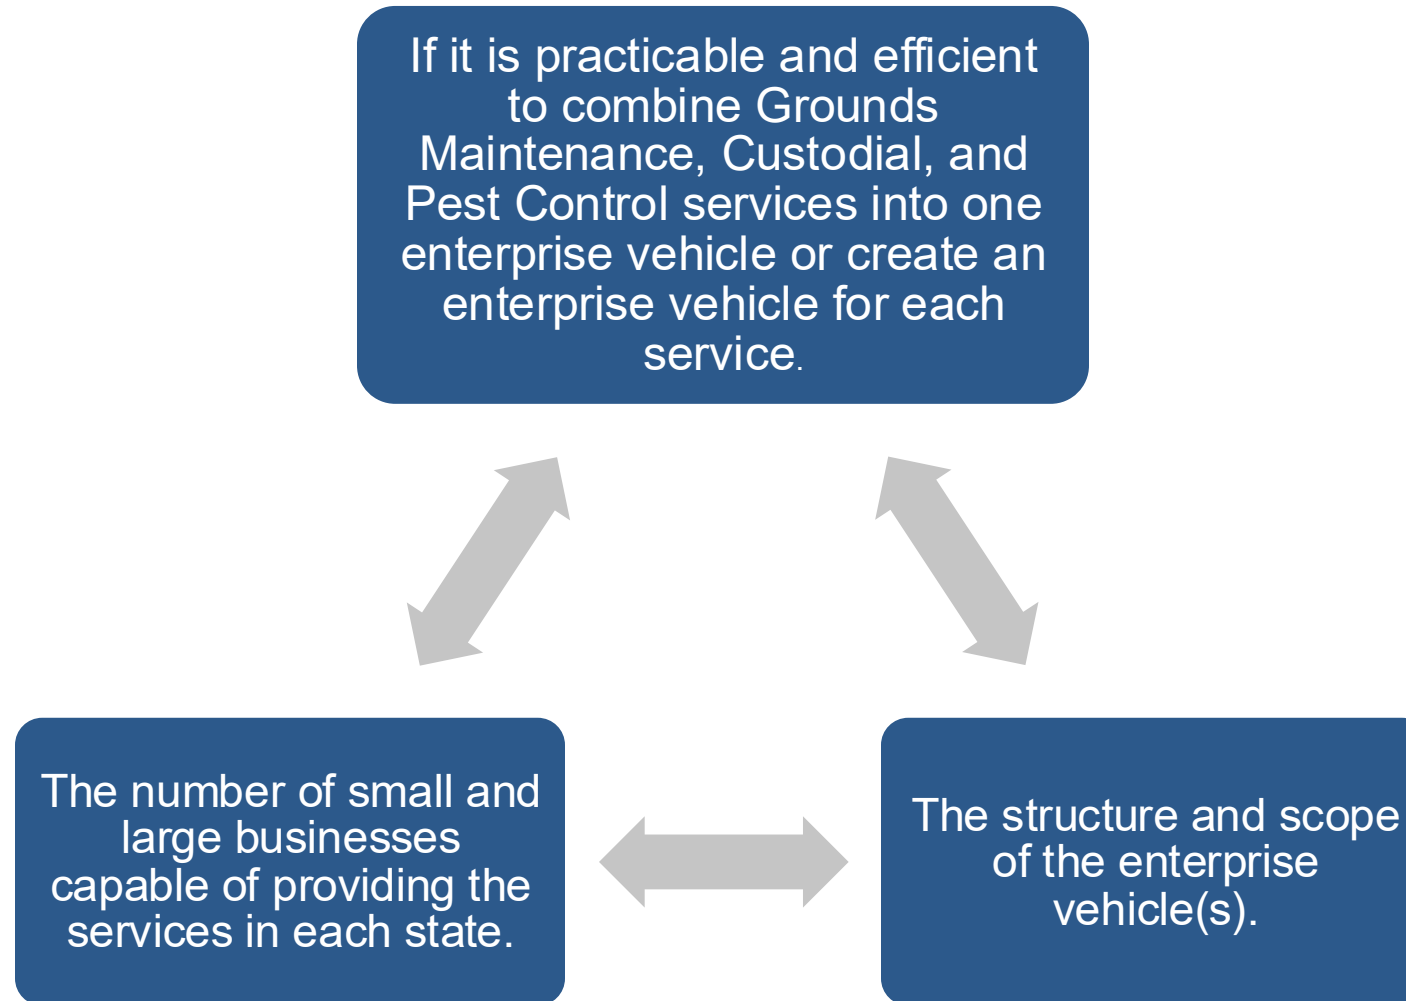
If it is practicable and efficient to combine Grounds Maintenance, Custodial, and Pest Control services into one enterprise vehicle or create an enterprise vehicle for each service.

The number of small and large businesses capable of providing the services in each state.

The structure and scope of the enterprise vehicle(s).